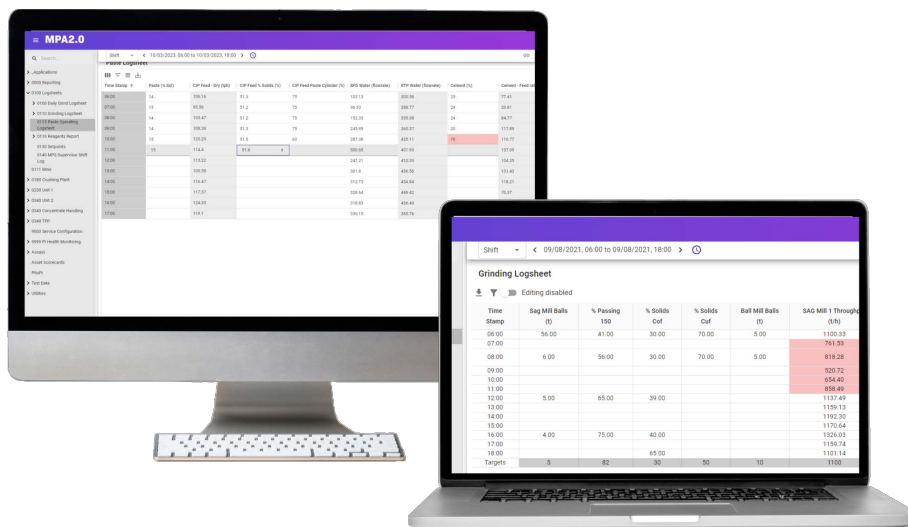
≡ MPA2.0

Search...

> _Applications
> 0000 Reporting
0100 Logsheets
> 0100 Daily Grind Logsheet
> 0110 Grinding Logsheet
0115 Paste Operating Logsheet
> 0116 Reagents Report
0130 Setpoints
0140 MPS Supervisor Shift Log
0111 Mine
> 0180 Crushing Plant
> 0220 Unit 1
> 0240 Unit 2
> 0340 Concentrate Handling
> 0340 TPF
9000 Service Configuration
> 9999 PI Health Monitoring
> Access
Asset Scorecards
Pinch
> Test Data
> Utilities

Shift ▾ < 10/03/2023, 06:00 to 10/03/2023, 18:00 >

Paste Logsheet

| Time Stamp | Paste (% Sol) | CIP Feed - Dry (tph) | CIP Feed % Solids (%) | CIP Feed Paste Cylinder (%) | BPS Water (flowrate) | RTP Water (flowrate) | Cement (%) | Cement - Feed rat |
|---|---|---|---|---|---|---|---|---|
| 06:00 | 14 | 109.16 | 51.3 | 75 | 133.13 | 320.90 | 25 | 77.61 |
| 07:00 | 15 | 93.30 | 51.2 | 75 | 96.33 | 288.77 | 25 | 59.81 |
| 08:00 | 14 | 105.47 | 51.2 | 75 | 152.33 | 335.28 | 24 | 84.77 |
| 09:00 | 14 | 108.30 | 51.3 | 75 | 245.99 | 365.37 | 25 | 117.49 |
| 10:00 | 15 | 120.29 | 51.5 | 60 | 287.08 | 425.11 | 70 | 110.77 |
| 11:00 | 15 | 114.4 | 51.5 | | 330.05 | 401.53 | | 137.09 |
| 12:00 | | 115.22 | | | 247.21 | 415.59 | | 104.05 |
| 13:00 | | 105.50 | | | 301.8 | 436.50 | | 151.62 |
| 14:00 | | 116.47 | | | 312.73 | 434.54 | | 118.31 |
| 15:00 | | 117.37 | | | 339.64 | 449.42 | | 75.07 |
| 16:00 | | 124.33 | | | 318.93 | 436.40 | | |
| 17:00 | | 119.1 | | | 336.13 | 360.76 | | |

Shift ▾ < 09/08/2021, 06:00 to 09/08/2021, 18:00 >

Grinding Logsheet

Editing disabled

| Time Stamp | Sag Mill Balls (t) | % Passing 150 | % Solids Cof | % Solids Cuf | Ball Mill Balls (t) | SAG Mill 1 Throughp (t/h) |
|---|---|---|---|---|---|---|
| 06:00 | 56.00 | 41.00 | 30.00 | 70.00 | 5.00 | 1100.33 |
| 07:00 | | | | | | 761.53 |
| 08:00 | 6.00 | 56.00 | 30.00 | 70.00 | 5.00 | 818.28 |
| 09:00 | | | | | | 520.72 |
| 10:00 | | | | | | 654.40 |
| 11:00 | | | | | | 858.49 |
| 12:00 | 5.00 | 65.00 | 39.00 | | | 1137.49 |
| 13:00 | | | | | | 1159.13 |
| 14:00 | | | | | | 1192.30 |
| 15:00 | | | | | | 1170.64 |
| 16:00 | 4.00 | 75.00 | 40.00 | | | 1326.03 |
| 17:00 | | | | | | 1159.74 |
| 18:00 | | | 65.00 | | | 1101.14 |
| Targets | 5 | 82 | 30 | 50 | 10 | 1100 |